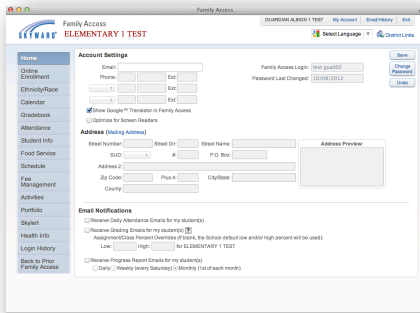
Family Access

SKYWARD

Family Access
ELEMENTARY 1 TEST

GUARDIAN ALBION 1 TEST | My Account | Email History | Exit

Select Language | District Links

Home
Online Enrollment
Ethnicity/Race
Calendar
Gradebook
Attendance
Student Info
Food Service
Schedule
Fee Management
Activities
Portfolio
Skylert
Health Info
Login History
Back to Prior Family Access

Account Settings

Email:
Phone: Ext:
Ext:
Ext:

Family Access Login: test guar202
Password Last Changed: 10/08/2012

Show Google™ Translator in Family Access
Optimize for Screen Readers

Save
Change Password
Undo

Address (Mailing Address)

Street Number: Street Dir: Street Name:
SUD: #: P.O. Box:
Address 2:
Zip Code: Plus 4: City/State:
County:

Address Preview:

Email Notifications

Receive Daily Attendance Emails for my student(s)
Receive Grading Emails for my student(s)
Assignment/Class Percent Overrides (If blank, the School default low and/or high percent will be used):
Low: High: for ELEMENTARY 1 TEST
Receive Progress Report Emails for my student(s)
Daily Weekly (every Saturday) Monthly (1st of each month)